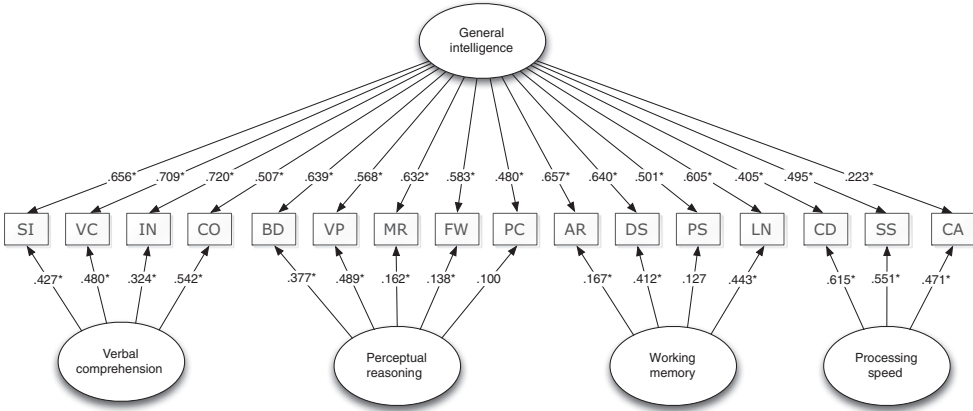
General intelligence

.656* .709* .720* .507* .639* .568* .632* .583* .480* .657* .640* .501* .605* .405* .495* .223*

SI VC IN CO BD VP MR FW PC AR DS PS LN CD SS CA

.427* .480* .324* .542* .377* .489* .162* .138* .100 .167* .412* .127 .443* .615* .551* .471*

Verbal comprehension

Perceptual reasoning

Working memory

Processing speed